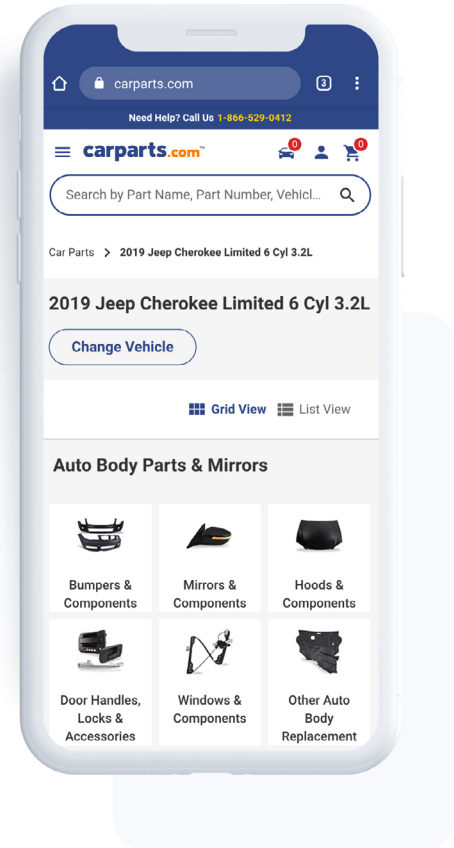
carparts.com

3

Need Help? Call Us 1-866-529-0412

carparts.com™

0

0

Search by Part Name, Part Number, Vehicl...

Car Parts > 2019 Jeep Cherokee Limited 6 Cyl 3.2L

2019 Jeep Cherokee Limited 6 Cyl 3.2L

Change Vehicle

Grid View List View

Auto Body Parts & Mirrors

Bumpers & Components

Mirrors & Components

Hoods & Components

Door Handles, Locks & Accessories

Windows & Components

Other Auto Body Replacement